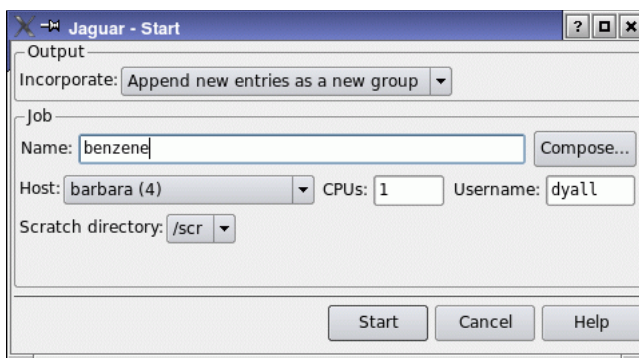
Jaguar - Start

? □ ×

Output

Incorporate: Append new entries as a new group

Job

Name: benzene

Compose...

Host: barbara (4)

CPUs: 1

Username: dyall

Scratch directory: /scr

Start

Cancel

Help